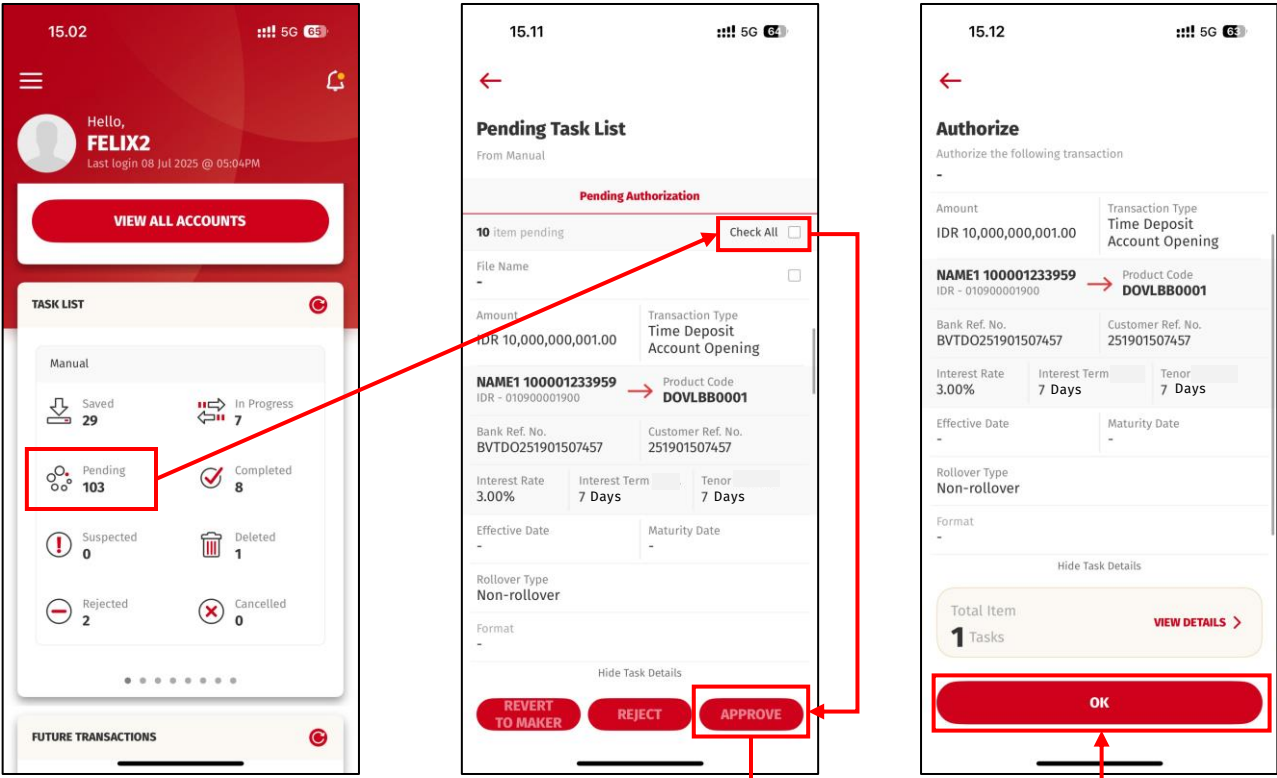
15.02 5G 65

Hello,
FELIX2
Last login 08 Jul 2025 @ 05:04PM

VIEW ALL ACCOUNTS

TASK LIST

Manual

Saved
29

In Progress
7

Pending
103

Completed
8

Suspected
0

Deleted
1

Rejected
2

Cancelled
0

FUTURE TRANSACTIONS

15.11 5G 64

Pending Task List
From Manual

Pending Authorization

10 item pending

Check All

File Name
-

Amount
IDR 10,000,000,001.00

Transaction Type
Time Deposit Account Opening

NAME1 100001233959
IDR - 010900001900

Product Code
DOVLBB0001

Bank Ref. No.
BVTDO251901507457

Customer Ref. No.
251901507457

Interest Rate
3.00%

Interest Term
7 Days

Tenor
7 Days

Effective Date
-

Maturity Date
-

Rollover Type
Non-rollover

Format
-

Hide Task Details

REVERT TO MAKER

REJECT

APPROVE

15.12 5G 63

Authorize
Authorize the following transaction
-

Amount
IDR 10,000,000,001.00

Transaction Type
Time Deposit Account Opening

NAME1 100001233959
IDR - 010900001900

Product Code
DOVLBB0001

Bank Ref. No.
BVTDO251901507457

Customer Ref. No.
251901507457

Interest Rate
3.00%

Interest Term
7 Days

Tenor
7 Days

Effective Date
-

Maturity Date
-

Rollover Type
Non-rollover

Format
-

Hide Task Details

Total Item
1 Tasks

VIEW DETAILS

OK